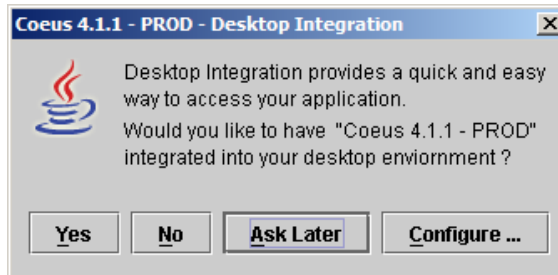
Coeus 4.1.1 - PROD - Desktop Integration

Desktop Integration provides a quick and easy way to access your application.
Would you like to have "Coeus 4.1.1 - PROD" integrated into your desktop enviornment ?

Yes
No
Ask Later
Configure ...